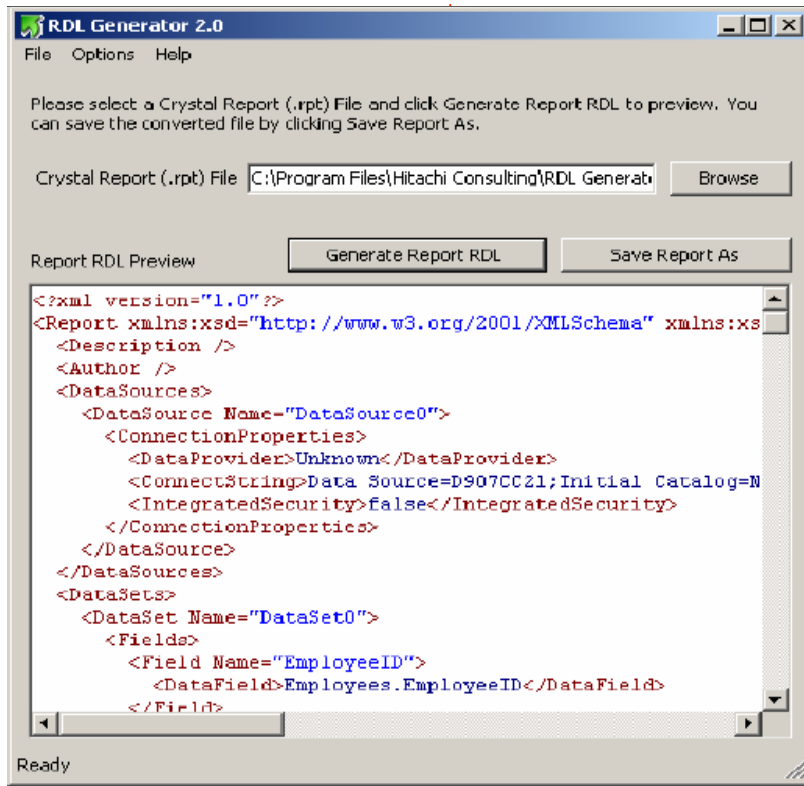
RDL Generator 2.0

File Options Help

Please select a Crystal Report (.rpt) File and click Generate Report RDL to preview. You can save the converted file by clicking Save Report As.

Crystal Report (.rpt) File C:\Program Files\Hitachi Consulting\RDL Generat

Browse

Report RDL Preview

Generate Report RDL

Save Report As

<?xml version="1.0"?>
<Report xmlns:xsd="http://www.w3.org/2001/XMLSchema" xmlns:xs
<Description />
<Author />
<DataSources>
<DataSource Name="DataSource0">
<ConnectionProperties>
<DataProvider>Unknown</DataProvider>
<ConnectString>Data Source=D907CC21;Initial Catalog=N
<IntegratedSecurity>false</IntegratedSecurity>
</ConnectionProperties>
</DataSource>
</DataSources>
<DataSets>
<DataSet Name="DataSet0">
<Fields>
<Field Name="EmployeeID">
<DataField>Employees.EmployeeID</DataField>
</Field>

Ready